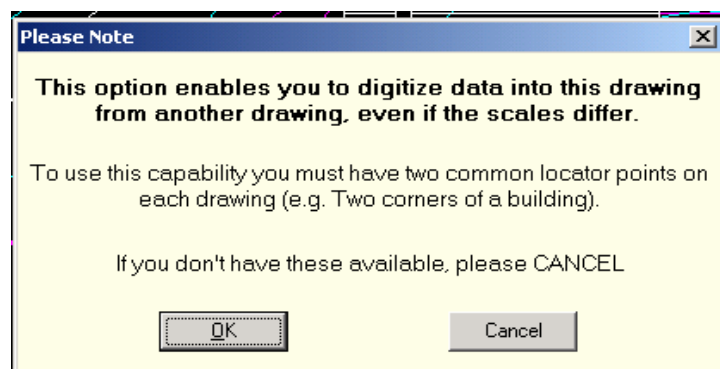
Please Note

This option enables you to digitize data into this drawing from another drawing, even if the scales differ.

To use this capability you must have two common locator points on each drawing (e.g. Two corners of a building).

If you don't have these available, please CANCEL

OK

Cancel